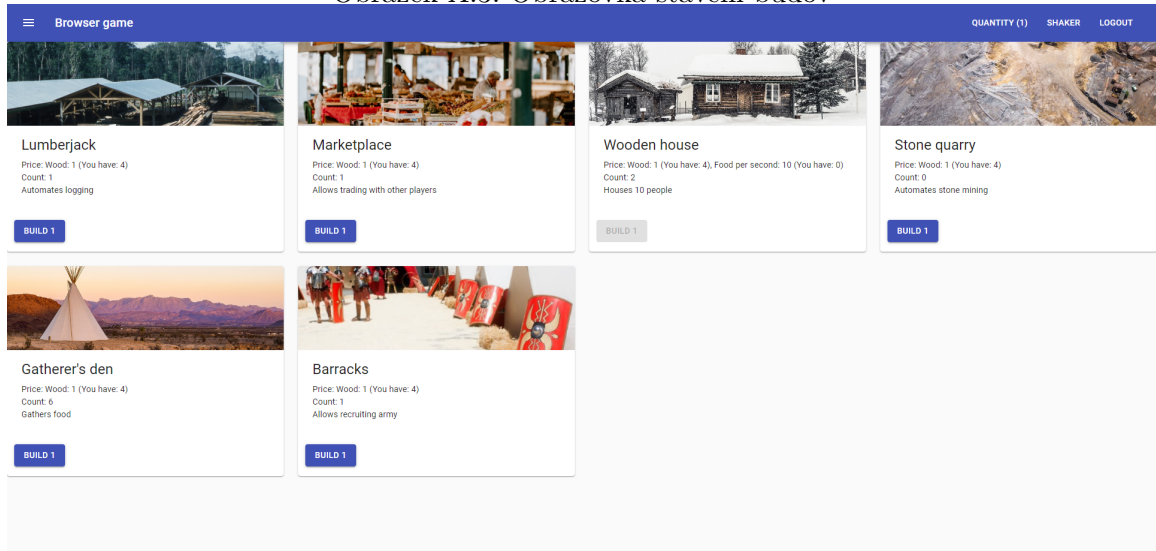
Obrázek A.3: Obrazovka stavění budov

Browser game

QUANTITY (1) SHAKER LOGOUT

Lumberjack
Price: Wood: 1 (You have: 4)
Count: 1
Automates logging
BUILD 1

Marketplace
Price: Wood: 1 (You have: 4)
Count: 1
Allows trading with other players
BUILD 1

Wooden house
Price: Wood: 1 (You have: 4), Food per second: 10 (You have: 0)
Count: 2
Houses 10 people
BUILD 1

Stone quarry
Price: Wood: 1 (You have: 4)
Count: 0
Automates stone mining
BUILD 1

Gatherer's den
Price: Wood: 1 (You have: 4)
Count: 6
Gathers food
BUILD 1

Barracks
Price: Wood: 1 (You have: 4)
Count: 1
Allows recruiting army
BUILD 1